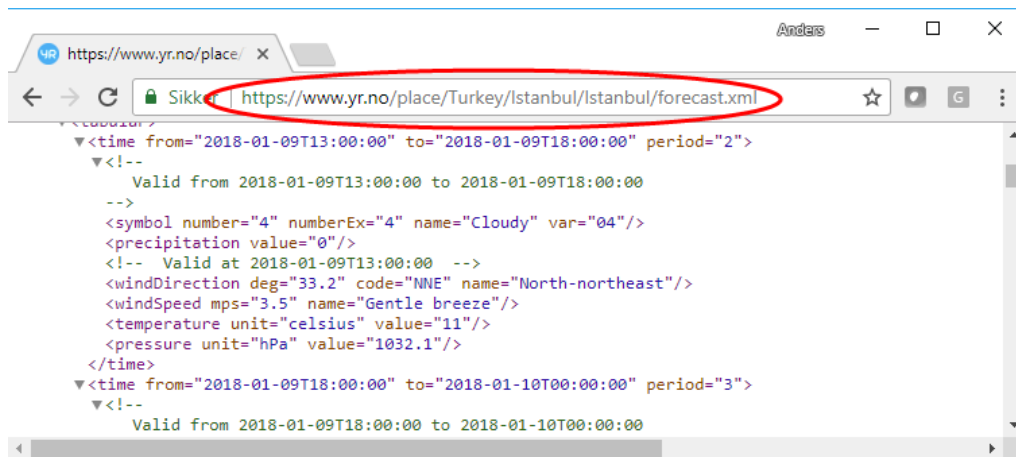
Anders

https://www.yr.no/place/

Sikker | https://www.yr.no/place/Turkey/Istanbul/Istanbul/forecast.xml

<tabular>
▼<time from="2018-01-09T13:00:00" to="2018-01-09T18:00:00" period="2">
▼<!--
Valid from 2018-01-09T13:00:00 to 2018-01-09T18:00:00
-->
<symbol number="4" numberEx="4" name="Cloudy" var="04"/>
<precipitation value="0"/>
<!-- Valid at 2018-01-09T13:00:00 -->
<windDirection deg="33.2" code="NNE" name="North-northeast"/>
<windSpeed mps="3.5" name="Gentle breeze"/>
<temperature unit="celsius" value="11"/>
<pressure unit="hPa" value="1032.1"/>
</time>
▼<time from="2018-01-09T18:00:00" to="2018-01-10T00:00:00" period="3">
▼<!--
Valid from 2018-01-09T18:00:00 to 2018-01-10T00:00:00